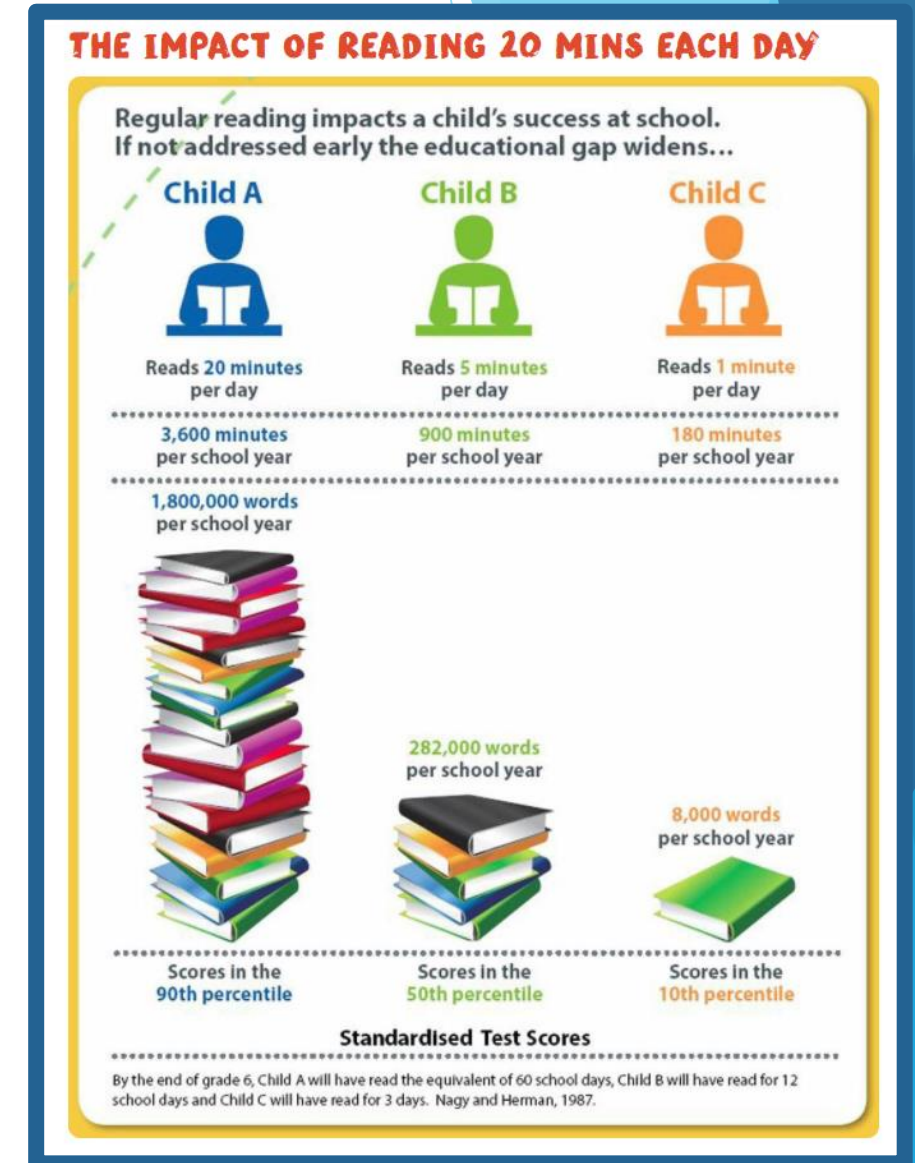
THE IMPACT OF READING 20 MINS EACH DAY

Regular reading impacts a child's success at school. If not addressed early the educational gap widens…

Child A

Reads 20 minutes per day

3,600 minutes per school year

1,800,000 words per school year

Scores in the 90th percentile

Child B

Reads 5 minutes per day

900 minutes per school year

282,000 words per school year

Scores in the 50th percentile

Child C

Reads 1 minute per day

180 minutes per school year

8,000 words per school year

Scores in the 10th percentile

Standardised Test Scores

By the end of grade 6, Child A will have read the equivalent of 60 school days, Child B will have read for 12 school days and Child C will have read for 3 days. Nagy and Herman, 1987.